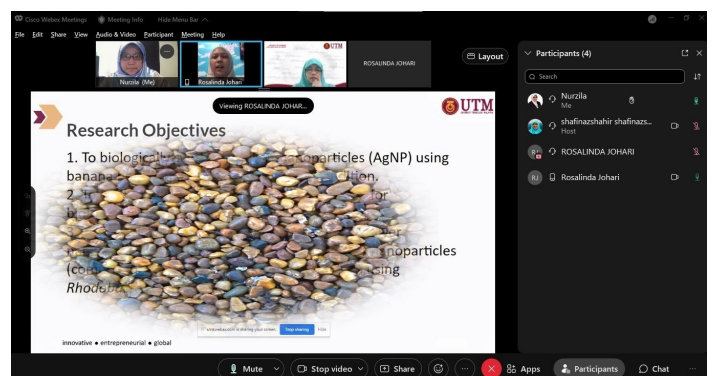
Cisco Webex Meetings   Meeting Info   Hide Menu Bar

File  Edit  Share  View  Audio & Video  Participant  Meeting  Help

Nurzila (Me)   Rosalinda Johari   UTM   ROSALINDA JOHARI

Layout

Participants (4)

Search

Nurzila
Me

shafinazshahir shafinazs...
Host

ROSALINDA JOHARI

RJ  Rosalinda Johari

Viewing ROSALINDA JOHAR...

UTM

Research Objectives

1. To biologicall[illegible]noparticles (AgNP) using banan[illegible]ition.

2. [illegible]or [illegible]

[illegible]noparticles (co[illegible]sing Rhodo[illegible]

innovative • entrepreneurial • global

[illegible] is sharing your screen   Stop sharing   Hide

Mute   Stop video   Share   Apps   Participants   Chat